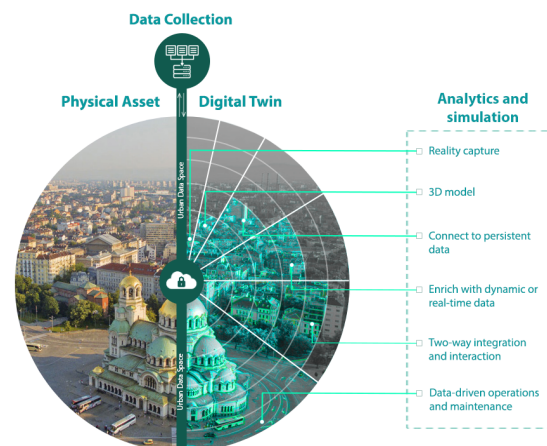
Data Collection

Physical Asset

Digital Twin

Analytics and simulation

Reality capture

3D model

Connect to persistent data

Enrich with dynamic or real-time data

Two-way integration and interaction

Data-driven operations and maintenance

Urban Data Space

Urban Data Space